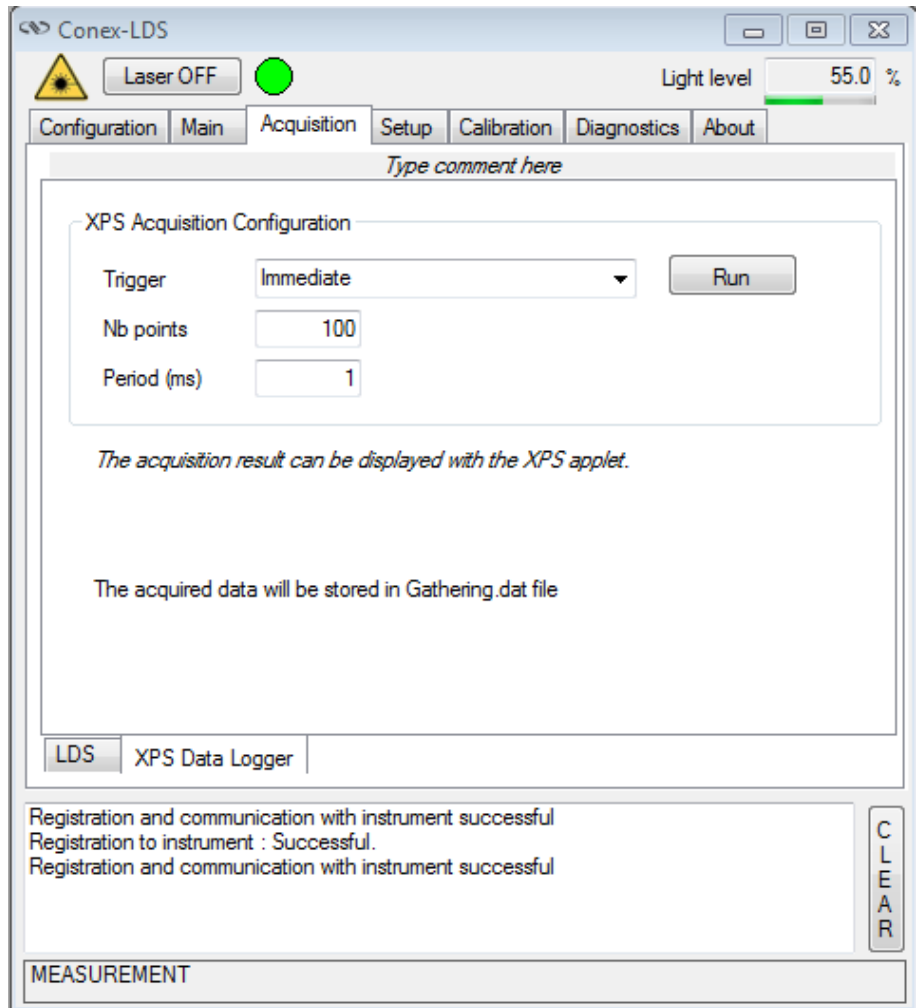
Conex-LDS

Laser OFF

Light level 55.0 %

Configuration | Main | Acquisition | Setup | Calibration | Diagnostics | About

*Type comment here*

XPS Acquisition Configuration

Trigger Immediate

Run

Nb points 100

Period (ms) 1

*The acquisition result can be displayed with the XPS applet.*

The acquired data will be stored in Gathering.dat file

LDS | XPS Data Logger

Registration and communication with instrument successful
Registration to instrument : Successful.
Registration and communication with instrument successful

CLEAR

MEASUREMENT